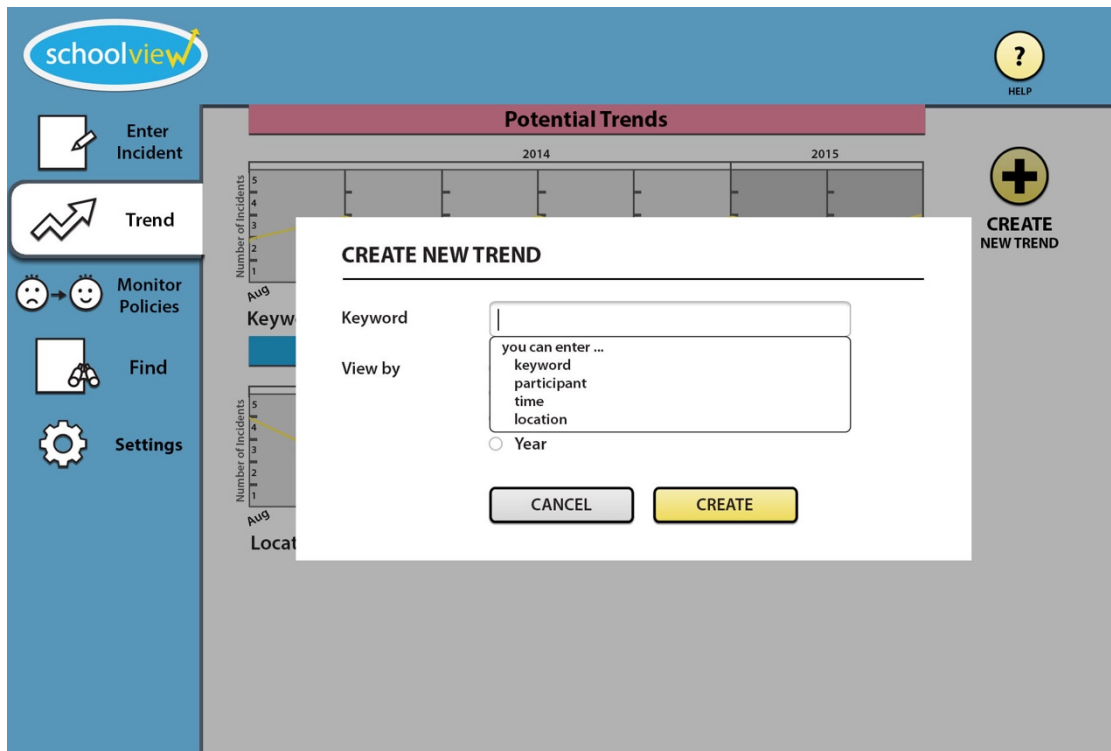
schoolview

?
HELP

Enter Incident

Trend

Monitor Policies

Find

Settings

Potential Trends

2014

2015

Number of Incidents
5
4
3
2
1
Aug

Keyw

Number of Incidents
5
4
3
2
1
Aug

Locat

CREATE
NEW TREND

CREATE NEW TREND

Keyword

View by

you can enter ...
keyword
participant
time
location

Year

CANCEL

CREATE